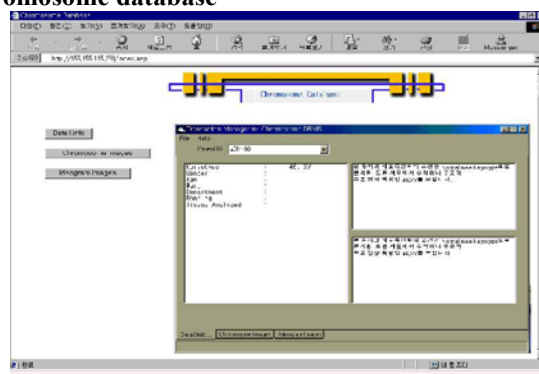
omosome database

Chromosome Database

http://155.155.155.70/main.asp

Chromosome Database

Data Info

Chromosome Images

Karyogram Images

Chromosome Management Chromosome DB

File Help

Patient ID

Karyotype 46, XY
Gender
Age
Ref.
Department
Band No
Tissue Analysed

Data Info Chromosome Images Karyogram Images